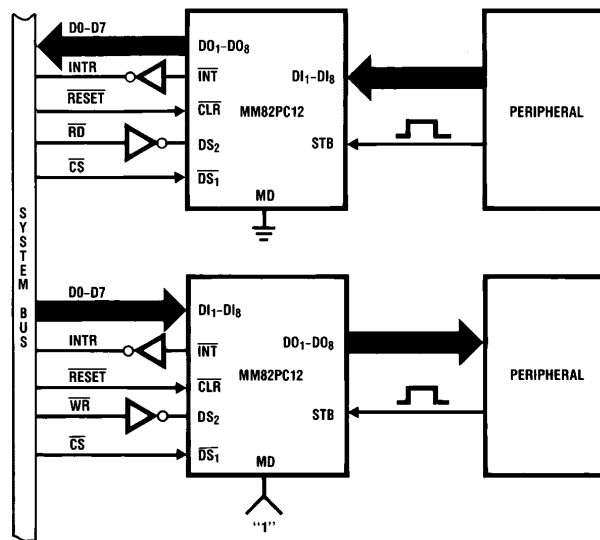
D0–D7

$DO_1–DO_8$

INTR

$\overline{INT}$

$DI_1–DI_8$

$\overline{RESET}$

$\overline{CLR}$

MM82PC12

PERIPHERAL

$\overline{RD}$

$DS_2$

STB

$\overline{CS}$

$\overline{DS_1}$

MD

SYSTEM BUS

D0–D7

$DI_1–DI_8$

INTR

$\overline{INT}$

$DO_1–DO_8$

$\overline{RESET}$

$\overline{CLR}$

MM82PC12

PERIPHERAL

$\overline{WR}$

$DS_2$

STB

$\overline{CS}$

$\overline{DS_1}$

MD

"1"